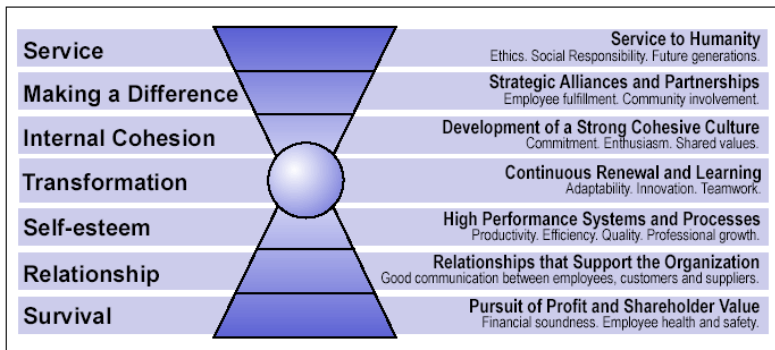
Service

Service to Humanity
Ethics. Social Responsibility. Future generations.

Making a Difference

Strategic Alliances and Partnerships
Employee fulfillment. Community involvement.

Internal Cohesion

Development of a Strong Cohesive Culture
Commitment. Enthusiasm. Shared values.

Transformation

Continuous Renewal and Learning
Adaptability. Innovation. Teamwork.

Self-esteem

High Performance Systems and Processes
Productivity. Efficiency. Quality. Professional growth.

Relationship

Relationships that Support the Organization
Good communication between employees, customers and suppliers.

Survival

Pursuit of Profit and Shareholder Value
Financial soundness. Employee health and safety.